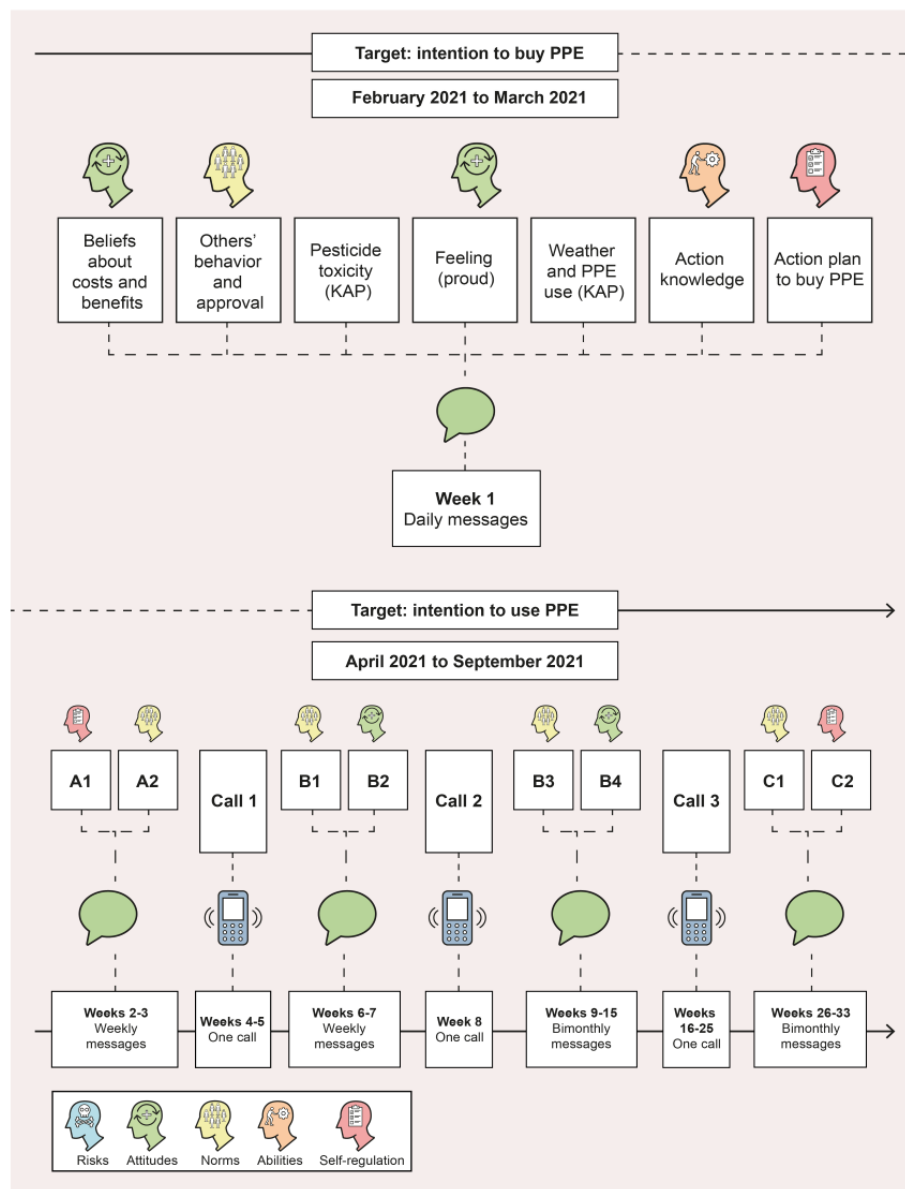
Target: intention to buy PPE

February 2021 to March 2021

Beliefs about costs and benefits

Others' behavior and approval

Pesticide toxicity (KAP)

Feeling (proud)

Weather and PPE use (KAP)

Action knowledge

Action plan to buy PPE

Week 1
Daily messages

Target: intention to use PPE

April 2021 to September 2021

A1

A2

Call 1

B1

B2

Call 2

B3

B4

Call 3

C1

C2

Weeks 2-3
Weekly messages

Weeks 4-5
One call

Weeks 6-7
Weekly messages

Week 8
One call

Weeks 9-15
Bimonthly messages

Weeks 16-25
One call

Weeks 26-33
Bimonthly messages

Risks

Attitudes

Norms

Abilities

Self-regulation